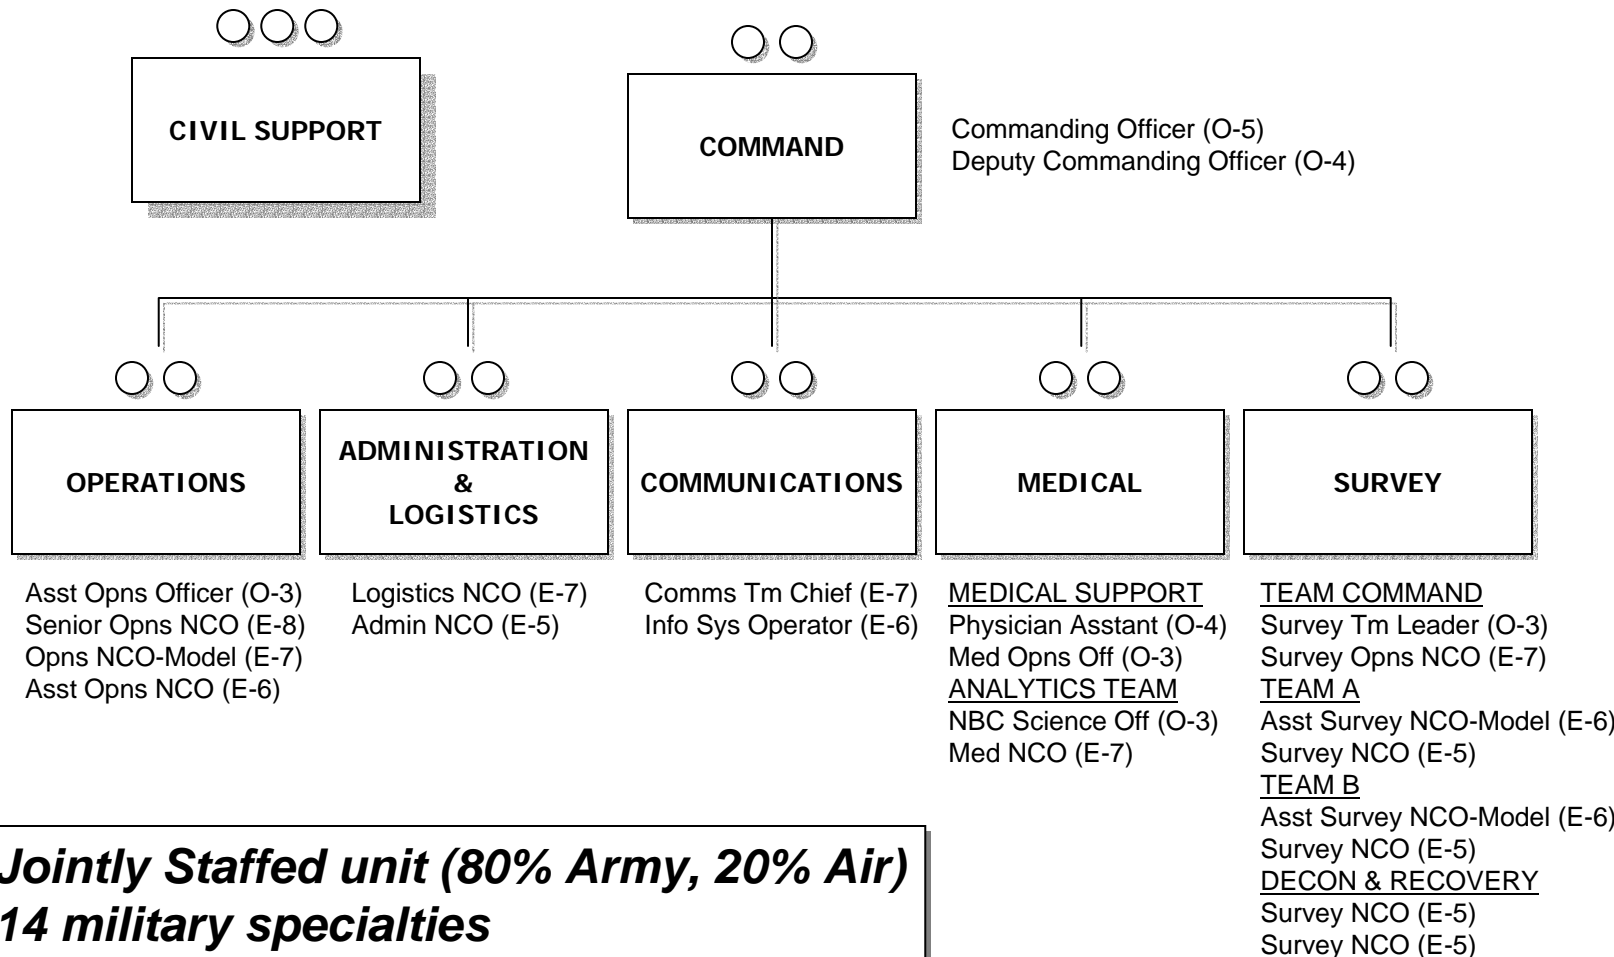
CIVIL SUPPORT

COMMAND

Commanding Officer (O-5)
Deputy Commanding Officer (O-4)

OPERATIONS

ADMINISTRATION & LOGISTICS

COMMUNICATIONS

MEDICAL

SURVEY

Asst Opns Officer (O-3)
Senior Opns NCO (E-8)
Opns NCO-Model (E-7)
Asst Opns NCO (E-6)

Logistics NCO (E-7)
Admin NCO (E-5)

Comms Tm Chief (E-7)
Info Sys Operator (E-6)

MEDICAL SUPPORT
Physician Asstant (O-4)
Med Opns Off (O-3)
ANALYTICS TEAM
NBC Science Off (O-3)
Med NCO (E-7)

TEAM COMMAND
Survey Tm Leader (O-3)
Survey Opns NCO (E-7)
TEAM A
Asst Survey NCO-Model (E-6)
Survey NCO (E-5)
TEAM B
Asst Survey NCO-Model (E-6)
Survey NCO (E-5)
DECON & RECOVERY
Survey NCO (E-5)
Survey NCO (E-5)

Jointly Staffed unit (80% Army, 20% Air)
14 military specialties